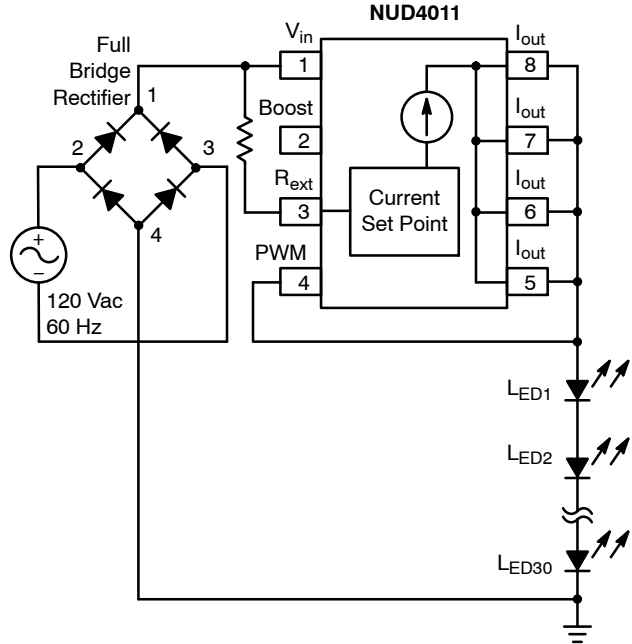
NUD4011

Full Bridge Rectifier

1

2

3

4

+

−

120 Vac
60 Hz

$V_{in}$

1

Boost

2

$R_{ext}$

3

PWM

4

Current Set Point

$I_{out}$

8

$I_{out}$

7

$I_{out}$

6

$I_{out}$

5

$L_{ED1}$

$L_{ED2}$

$L_{ED30}$